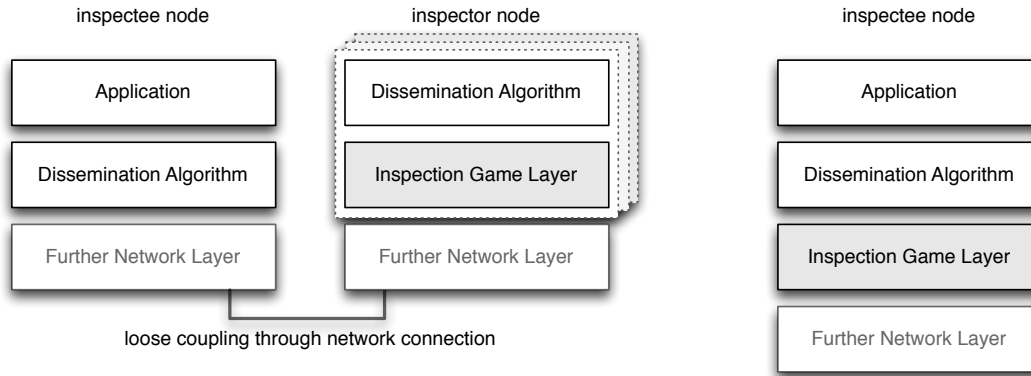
inspectee node

Application

Dissemination Algorithm

Further Network Layer

inspector node

Dissemination Algorithm

Inspection Game Layer

Further Network Layer

loose coupling through network connection

inspectee node

Application

Dissemination Algorithm

Inspection Game Layer

Further Network Layer